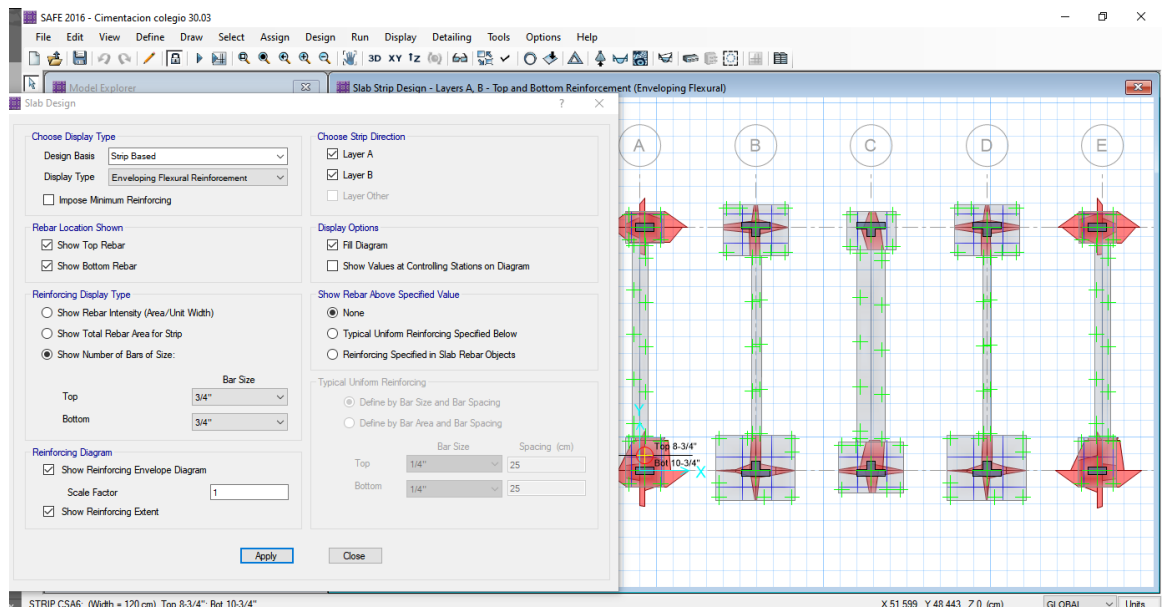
SAFE 2016 - Cimentacion colegio 30.03

File Edit View Define Draw Select Assign Design Run Display Detailing Tools Options Help

3D XY †Z

Model Explorer

Slab Strip Design - Layers A, B - Top and Bottom Reinforcement (Enveloping Flexural)

Slab Design

Choose Display Type
Design Basis Strip Based
Display Type Enveloping Flexural Reinforcement
Impose Minimum Reinforcing

Rebar Location Shown
Show Top Rebar
Show Bottom Rebar

Reinforcing Display Type
Show Rebar Intensity (Area/Unit Width)
Show Total Rebar Area for Strip
Show Number of Bars of Size:

Bar Size
Top 3/4"
Bottom 3/4"

Reinforcing Diagram
Show Reinforcing Envelope Diagram
Scale Factor 1
Show Reinforcing Extent

Choose Strip Direction
Layer A
Layer B
Layer Other

Display Options
Fill Diagram
Show Values at Controlling Stations on Diagram

Show Rebar Above Specified Value
None
Typical Uniform Reinforcing Specified Below
Reinforcing Specified in Slab Rebar Objects

Typical Uniform Reinforcing
Define by Bar Size and Bar Spacing
Define by Bar Area and Bar Spacing

Bar Size Spacing (cm)
Top 1/4" 25
Bottom 1/4" 25

Apply Close

A B C D E

Top 8-3/4"
Bot 10-3/4"

STRIP CSA6: (Width = 120 cm) Top 8-3/4"; Bot 10-3/4"

X 51.599 Y 48.443 Z 0 (cm) GLOBAL Units